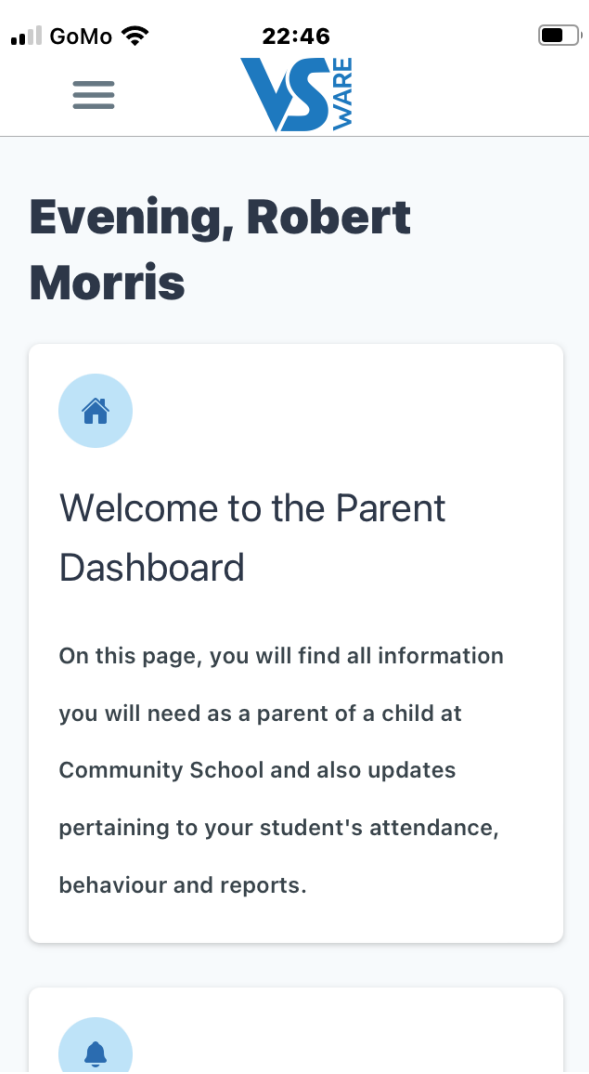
GoMo 22:46

VS WARE

Evening, Robert Morris

Welcome to the Parent Dashboard

On this page, you will find all information you will need as a parent of a child at Community School and also updates pertaining to your student's attendance, behaviour and reports.